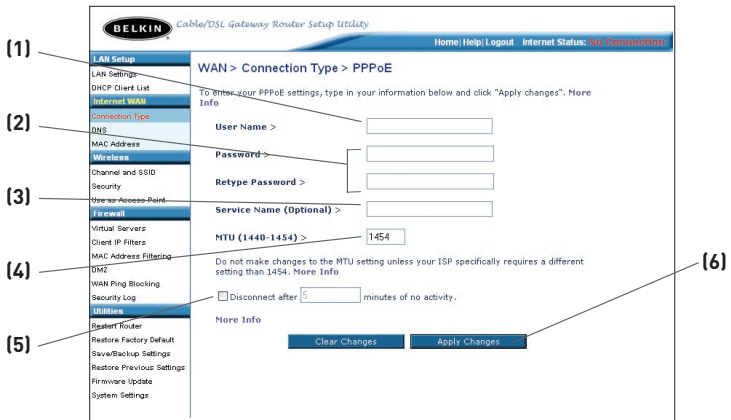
BELKIN Cable/DSL Gateway Router Setup Utility

Home | Help | Logout Internet Status: No Connection

LAN Setup
LAN Settings
DHCP Client List
Internet WAN
Connection Type
DNS
MAC Address
Wireless
Channel and SSID
Security
Use as Access Point
Firewall
Virtual Servers
Client IP Filters
MAC Address Filtering
DMZ
WAN Ping Blocking
Security Log
Utilities
Restart Router
Restore Factory Default
Save/Backup Settings
Restore Previous Settings
Firmware Update
System Settings

WAN > Connection Type > PPPoE

To enter your PPPoE settings, type in your information below and click "Apply changes". More Info

User Name >

Password >

Retype Password >

Service Name (Optional) >

MTU (1440-1454) > 1454

Do not make changes to the MTU setting unless your ISP specifically requires a different setting than 1454. More Info

Disconnect after 5 minutes of no activity.

More Info

Clear Changes Apply Changes

(1)
(2)
(3)
(4)
(5)
(6)